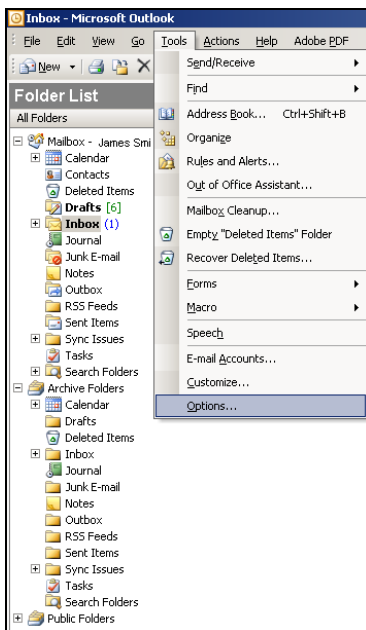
Inbox - Microsoft Outlook

File Edit View Go Tools Actions Help Adobe PDF

New

Folder List

All Folders

Mailbox - James Smi
Calendar
Contacts
Deleted Items
Drafts [6]
Inbox (1)
Journal
Junk E-mail
Notes
Outbox
RSS Feeds
Sent Items
Sync Issues
Tasks
Search Folders
Archive Folders
Calendar
Drafts
Deleted Items
Inbox
Journal
Junk E-mail
Notes
Outbox
RSS Feeds
Sent Items
Sync Issues
Tasks
Search Folders
Public Folders

Send/Receive
Find
Address Book... Ctrl+Shift+B
Organize
Rules and Alerts...
Out of Office Assistant...
Mailbox Cleanup...
Empty "Deleted Items" Folder
Recover Deleted Items...
Forms
Macro
Speech
E-mail Accounts...
Customize...
Options...